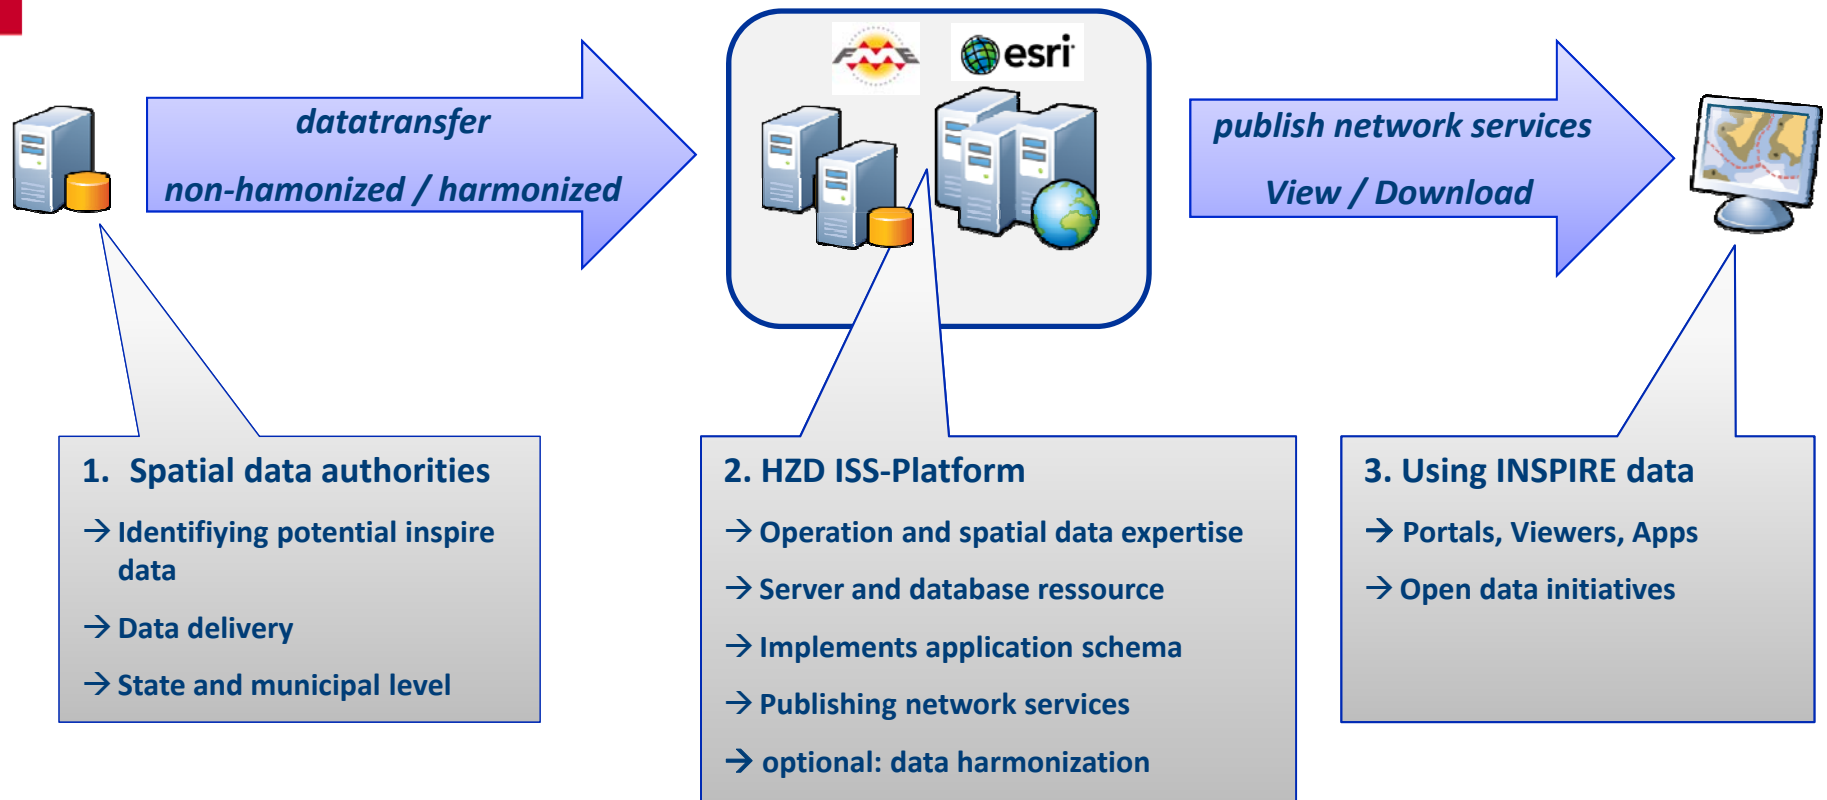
datatransfer

non-hamonized / harmonized

FME

esri

publish network services

View / Download

1. Spatial data authorities

→ Identifiying potential inspire data

→ Data delivery

→ State and municipal level

2. HZD ISS-Platform

→ Operation and spatial data expertise

→ Server and database ressource

→ Implements application schema

→ Publishing network services

→ optional: data harmonization

3. Using INSPIRE data

→ Portals, Viewers, Apps

→ Open data initiatives